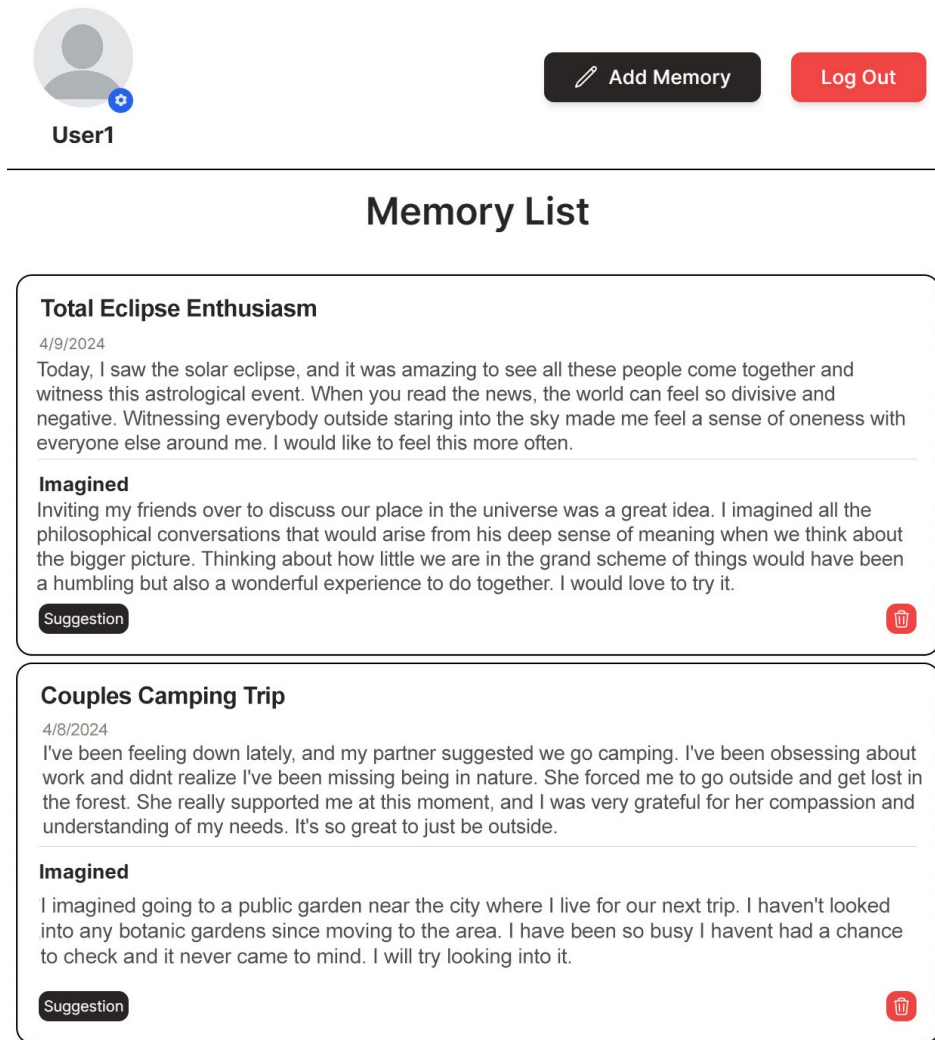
User1

Add Memory

Log Out

Memory List

Total Eclipse Enthusiasm

4/9/2024

Today, I saw the solar eclipse, and it was amazing to see all these people come together and witness this astrological event. When you read the news, the world can feel so divisive and negative. Witnessing everybody outside staring into the sky made me feel a sense of oneness with everyone else around me. I would like to feel this more often.

Imagined

Inviting my friends over to discuss our place in the universe was a great idea. I imagined all the philosophical conversations that would arise from his deep sense of meaning when we think about the bigger picture. Thinking about how little we are in the grand scheme of things would have been a humbling but also a wonderful experience to do together. I would love to try it.

Suggestion

Couples Camping Trip

4/8/2024

I've been feeling down lately, and my partner suggested we go camping. I've been obsessing about work and didnt realize I've been missing being in nature. She forced me to go outside and get lost in the forest. She really supported me at this moment, and I was very grateful for her compassion and understanding of my needs. It's so great to just be outside.

Imagined

I imagined going to a public garden near the city where I live for our next trip. I haven't looked into any botanic gardens since moving to the area. I have been so busy I havent had a chance to check and it never came to mind. I will try looking into it.

Suggestion